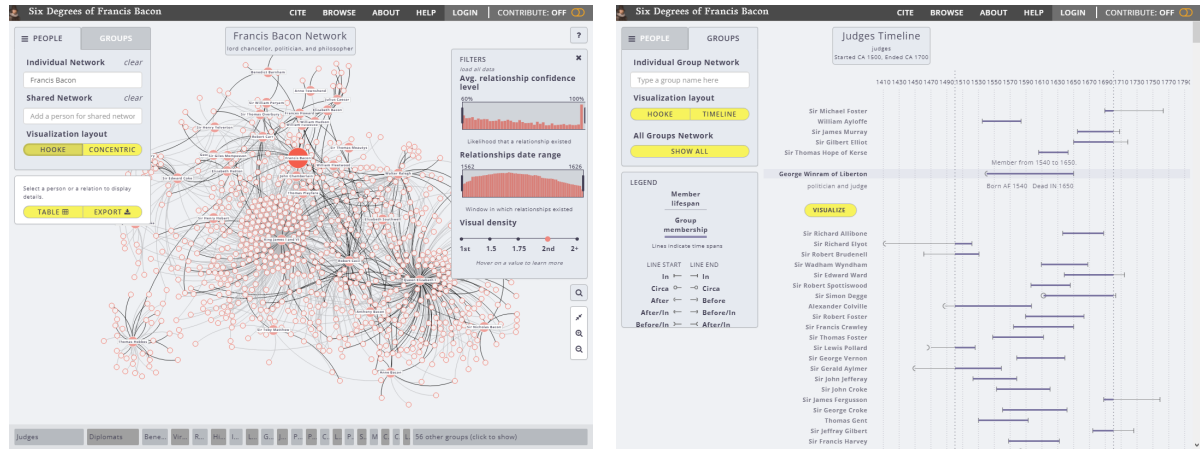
Six Degrees of Francis Bacon

CITE BROWSE ABOUT HELP LOGIN CONTRIBUTE: OFF

PEOPLE GROUPS

Individual Network clear

Francis Bacon

Shared Network clear

Add a person for shared network

Visualization layout

HOOKE CONCENTRIC

Select a person or a relation to display details.

TABLE EXPORT

Francis Bacon Network
lord chancellor, politician, and philosopher

?

FILTERS
load all data

Avg. relationship confidence level

60% 100%

Likelihood that a relationship existed

Relationships date range

1562 1626

Window in which relationships existed

Visual density

1st 1.5 1.75 2nd 2+

Hover on a value to learn more

Judges Diplomats Bene... Vir... R... Hi... I... L... G... J... P... P... C... L... P... S... M... C... C... 56 other groups (click to show)

Six Degrees of Francis Bacon

CITE BROWSE ABOUT HELP LOGIN CONTRIBUTE: OFF

PEOPLE GROUPS

Individual Group Network

Type a group name here

Visualization layout

HOOKE TIMELINE

All Groups Network

SHOW ALL

LEGEND

Member lifespan

Group membership

Lines indicate time spans

LINE START LINE END
In In
Circa Circa
After Before
After/In Before/In
Before/In After/In

Judges Timeline
Judges
Started CA 1500, Ended CA 1700

1410 1430 1450 1470 1490 1510 1530 1550 1570 1590 1610 1630 1650 1670 1690 1710 1730 1750 1770 1790

Sir Michael Foster
William Ayloffe
Sir James Murray
Sir Gilbert Elliot
Sir Thomas Hope of Kerse

Member from 1540 to 1650.

George Winram of Liberton

politician and judge Born AF 1540 Dead IN 1650

VISUALIZE

Sir Richard Allibone
Sir Richard Elyot
Sir Robert Brudenell
Sir Wadham Wyndham
Sir Edward Ward
Sir Robert Spottiswood
Sir Simon Degge
Alexander Colville
Sir Robert Foster
Sir Francis Crawley
Sir Thomas Foster
Sir Lewis Pollard
Sir George Vernon
Sir Gerald Aylmer
Sir John Jefferay
Sir John Croke
Sir James Fergusson
Sir George Croke
Thomas Gent
Sir Jeffray Gilbert
Sir Francis Harvey